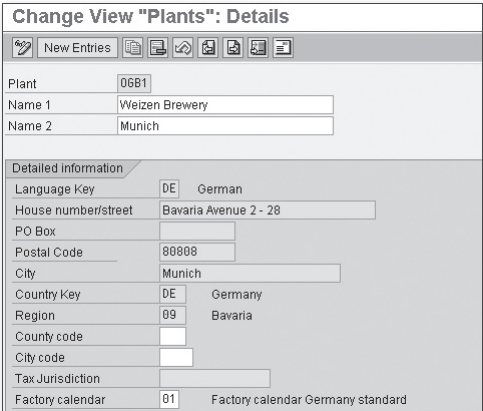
Change View "Plants": Details

New Entries

Plant 06B1
Name 1 Weizen Brewery
Name 2 Munich

Detailed information
Language Key DE German
House number/street Bavaria Avenue 2 - 28
PO Box
Postal Code 80808
City Munich
Country Key DE Germany
Region 09 Bavaria
County code
City code
Tax Jurisdiction
Factory calendar 01 Factory calendar Germany standard